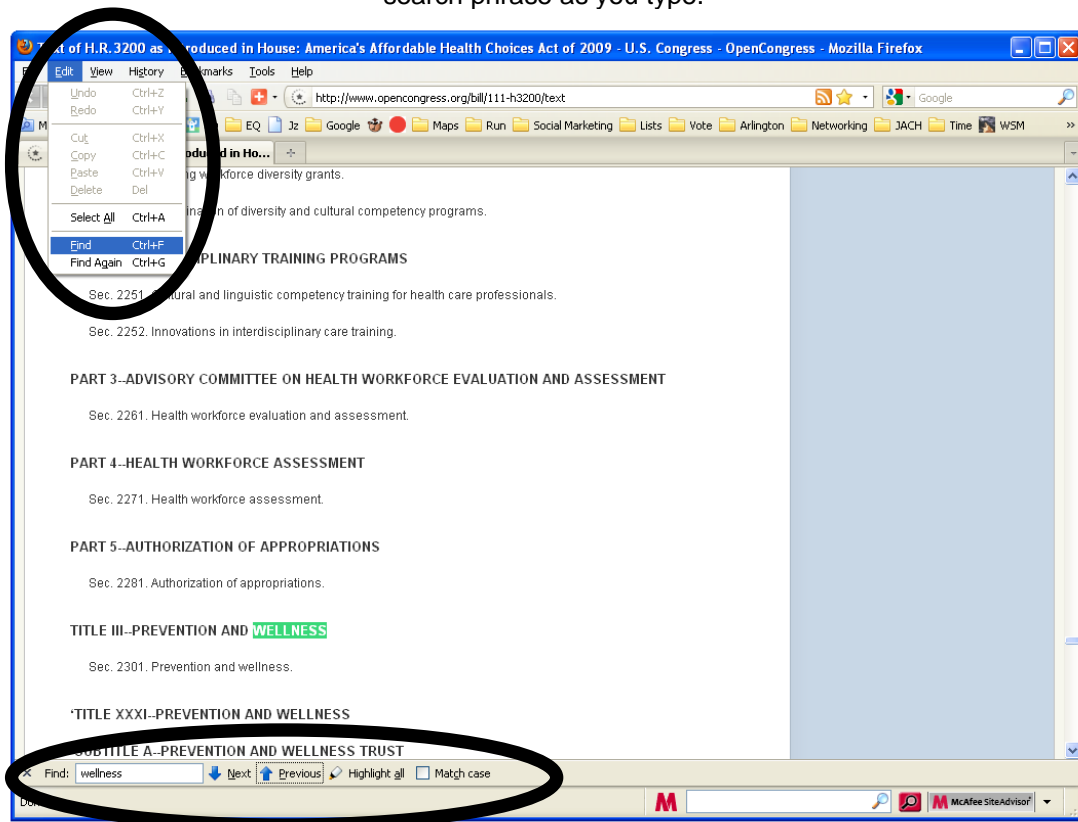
search phrase as you type.

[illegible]t of H.R.3200 as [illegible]roduced in House: America's Affordable Health Choices Act of 2009 - U.S. Congress - OpenCongress - Mozilla Firefox

Edit View History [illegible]kmarks Tools Help

Undo Ctrl+Z
Redo Ctrl+Y
Cut Ctrl+X
Copy Ctrl+C
Paste Ctrl+V
Delete Del
Select All Ctrl+A
Find Ctrl+F
Find Again Ctrl+G

http://www.opencongress.org/bill/111-h3200/text

Google

EQ Jz Google Maps Run Social Marketing Lists Vote Arlington Networking JACH Time WSM

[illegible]oduced in Ho...

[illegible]g w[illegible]kforce diversity grants.

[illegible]n of diversity and cultural competency programs.

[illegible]PLINARY TRAINING PROGRAMS

Sec. 2251. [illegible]tural and linguistic competency training for health care professionals.

Sec. 2252. Innovations in interdisciplinary care training.

PART 3--ADVISORY COMMITTEE ON HEALTH WORKFORCE EVALUATION AND ASSESSMENT

Sec. 2261. Health workforce evaluation and assessment.

PART 4--HEALTH WORKFORCE ASSESSMENT

Sec. 2271. Health workforce assessment.

PART 5--AUTHORIZATION OF APPROPRIATIONS

Sec. 2281. Authorization of appropriations.

TITLE III--PREVENTION AND WELLNESS

Sec. 2301. Prevention and wellness.

'TITLE XXXI--PREVENTION AND WELLNESS

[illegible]UBTITLE A--PREVENTION AND WELLNESS TRUST

Find: wellness Next Previous Highlight all Match case

Do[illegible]

McAfee SiteAdvisor